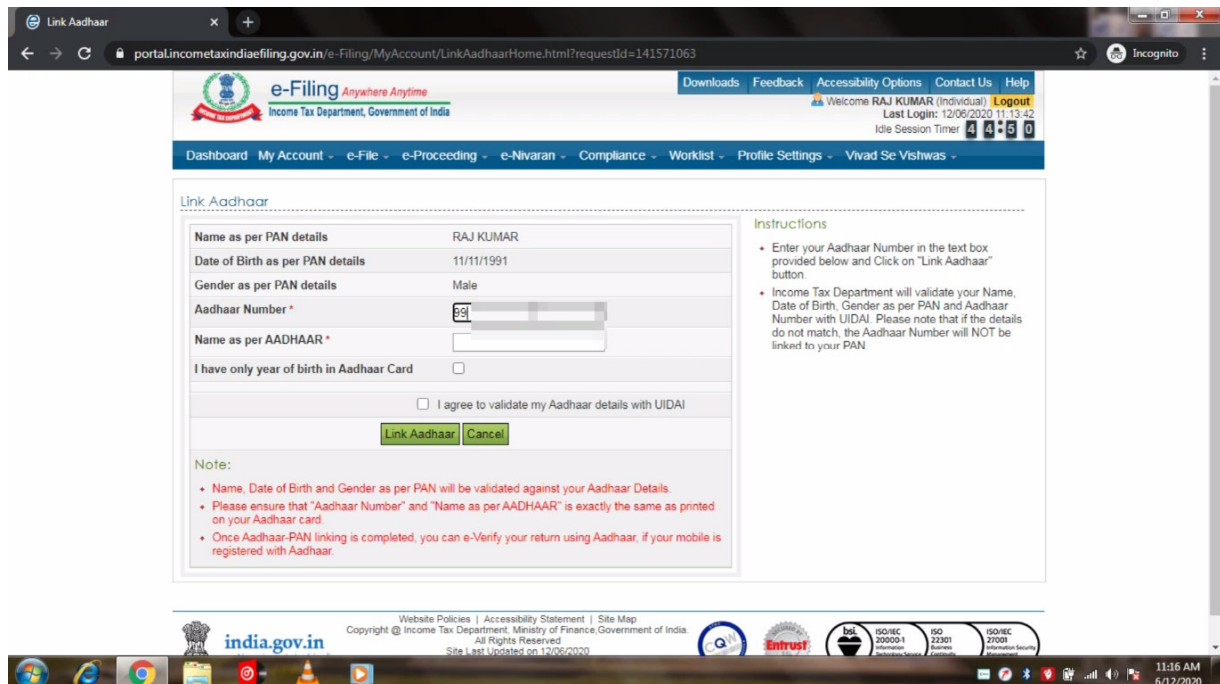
Link Aadhaar

portal.incometaxindiaefiling.gov.in/e-Filing/MyAccount/LinkAadhaarHome.html?requestId=141571063

Incognito

e-Filing Anywhere Anytime
Income Tax Department, Government of India

Downloads | Feedback | Accessibility Options | Contact Us | Help

Welcome RAJ KUMAR (Individual) Logout
Last Login: 12/06/2020 11:13:42
Idle Session Timer 4 4:5 0

Dashboard | My Account | e-File | e-Proceeding | e-Nivaran | Compliance | Worklist | Profile Settings | Vivad Se Vishwas

Link Aadhaar

| | |
|---|---|
| Name as per PAN details | RAJ KUMAR |
| Date of Birth as per PAN details | 11/11/1991 |
| Gender as per PAN details | Male |
| Aadhaar Number * | 99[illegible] |
| Name as per AADHAAR * | |
| I have only year of birth in Aadhaar Card | |

I agree to validate my Aadhaar details with UIDAI

Link Aadhaar | Cancel

Note:
- Name, Date of Birth and Gender as per PAN will be validated against your Aadhaar Details.
- Please ensure that "Aadhaar Number" and "Name as per AADHAAR" is exactly the same as printed on your Aadhaar card.
- Once Aadhaar-PAN linking is completed, you can e-Verify your return using Aadhaar, if your mobile is registered with Aadhaar.

Instructions
- Enter your Aadhaar Number in the text box provided below and Click on "Link Aadhaar" button.
- Income Tax Department will validate your Name, Date of Birth, Gender as per PAN and Aadhaar Number with UIDAI. Please note that if the details do not match, the Aadhaar Number will NOT be linked to your PAN.

Website Policies | Accessibility Statement | Site Map
Copyright @ Income Tax Department, Ministry of Finance,Government of India.
All Rights Reserved
Site Last Updated on 12/06/2020

india.gov.in

Entrust

ISO/IEC 20000-1 | ISO 22301 | ISO/IEC 27001

11:16 AM
6/12/2020